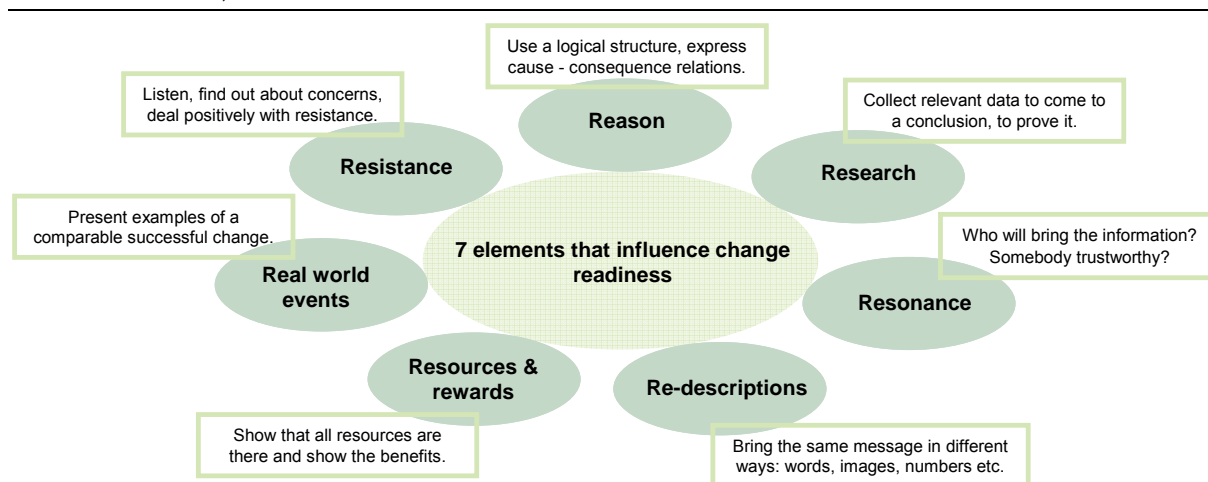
Use a logical structure, express cause - consequence relations.

Listen, find out about concerns, deal positively with resistance.

Reason

Collect relevant data to come to a conclusion, to prove it.

Resistance

Research

Present examples of a comparable successful change.

7 elements that influence change readiness

Who will bring the information? Somebody trustworthy?

Real world events

Resonance

Resources & rewards

Re-descriptions

Show that all resources are there and show the benefits.

Bring the same message in different ways: words, images, numbers etc.